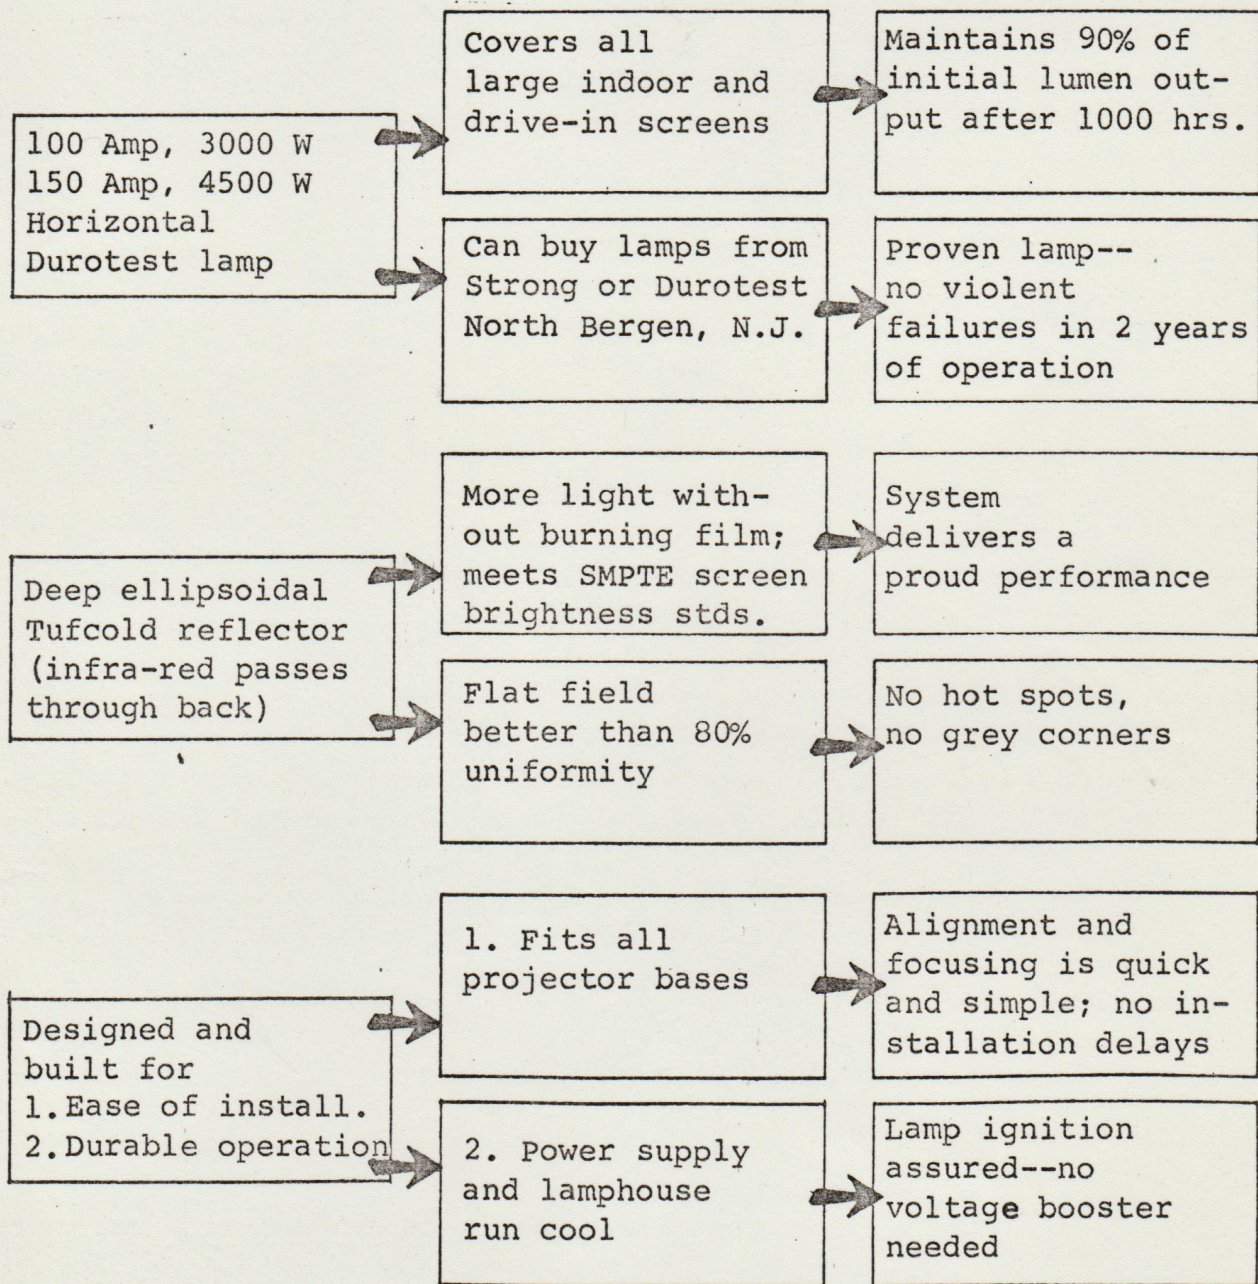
100 Amp, 3000 W
150 Amp, 4500 W
Horizontal
Durotest lamp

Covers all large indoor and drive-in screens

Maintains 90% of initial lumen output after 1000 hrs.

Can buy lamps from Strong or Durotest North Bergen, N.J.

Proven lamp--no violent failures in 2 years of operation

Deep ellipsoidal
Tufcold reflector
(infra-red passes through back)

More light without burning film; meets SMPTE screen brightness stds.

System delivers a proud performance

Flat field better than 80% uniformity

No hot spots, no grey corners

Designed and built for
1. Ease of install.
2. Durable operation

1. Fits all projector bases

Alignment and focusing is quick and simple; no installation delays

2. Power supply and lamphouse run cool

Lamp ignition assured--no voltage booster needed